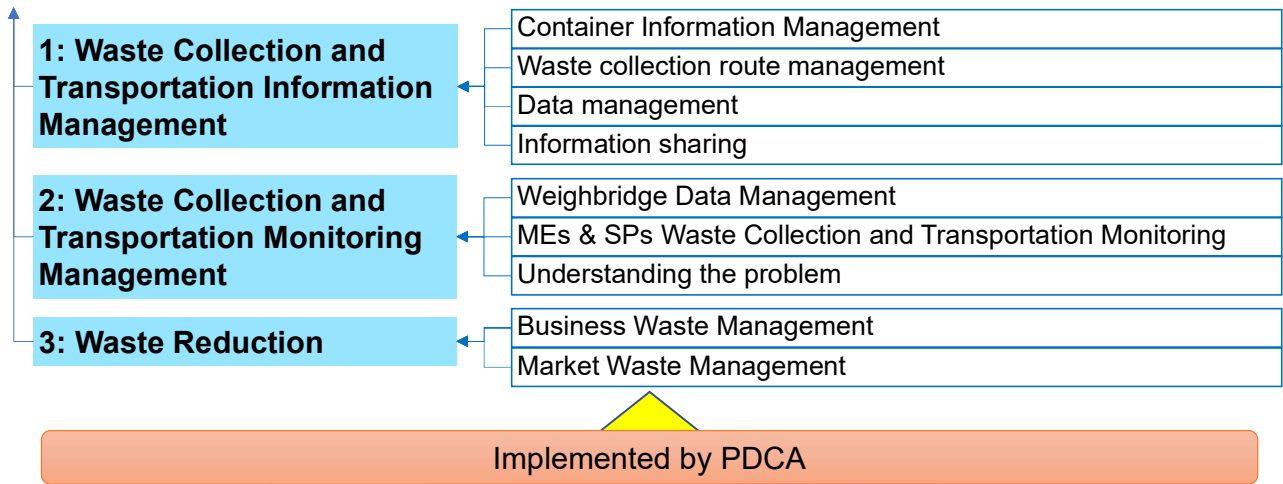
1: Waste Collection and Transportation Information Management

Container Information Management
Waste collection route management
Data management
Information sharing

2: Waste Collection and Transportation Monitoring Management

Weighbridge Data Management
MEs & SPs Waste Collection and Transportation Monitoring
Understanding the problem

3: Waste Reduction

Business Waste Management
Market Waste Management

Implemented by PDCA